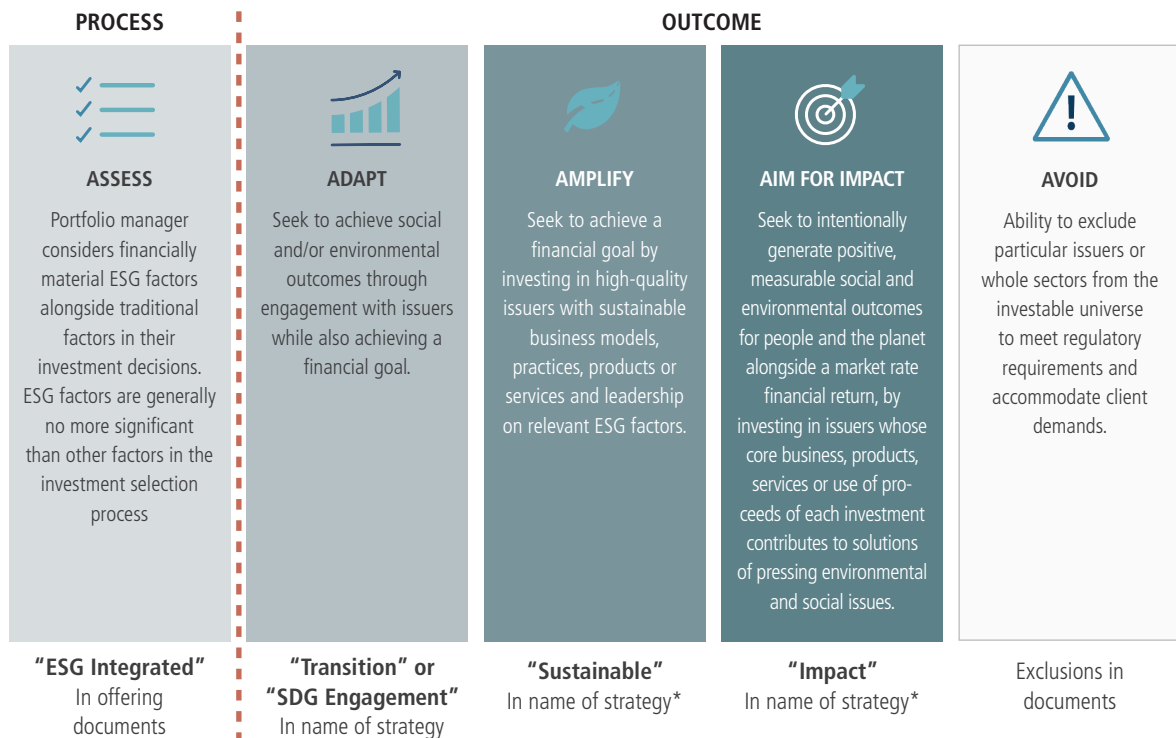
PROCESS

OUTCOME

ASSESS

Portfolio manager considers financially material ESG factors alongside traditional factors in their investment decisions. ESG factors are generally no more significant than other factors in the investment selection process

ADAPT

Seek to achieve social and/or environmental outcomes through engagement with issuers while also achieving a financial goal.

AMPLIFY

Seek to achieve a financial goal by investing in high-quality issuers with sustainable business models, practices, products or services and leadership on relevant ESG factors.

AIM FOR IMPACT

Seek to intentionally generate positive, measurable social and environmental outcomes for people and the planet alongside a market rate financial return, by investing in issuers whose core business, products, services or use of proceeds of each investment contributes to solutions of pressing environmental and social issues.

AVOID

Ability to exclude particular issuers or whole sectors from the investable universe to meet regulatory requirements and accommodate client demands.

“ESG Integrated”
In offering documents

“Transition” or “SDG Engagement”
In name of strategy

“Sustainable”
In name of strategy*

“Impact”
In name of strategy*

Exclusions in documents